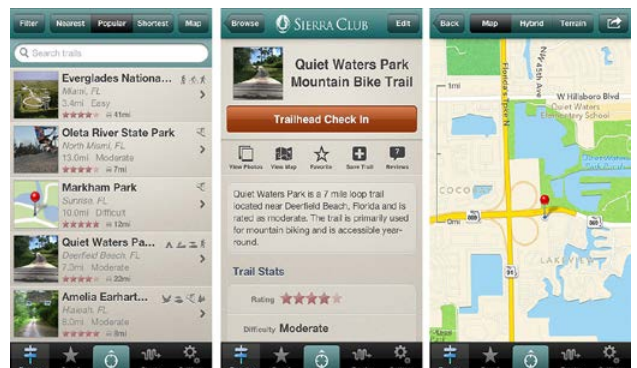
Filter Nearest Popular Shortest Map

Search trails

Everglades Nationa...
Miami, FL
3.4mi Easy
41mi

Oleta River State Park
North Miami, FL
13.0mi Moderate
7mi

Markham Park
Sunrise, FL
10.0mi Difficult
12mi

Quiet Waters Pa...
Deerfield Beach, FL
7.3mi Moderate
20mi

Amelia Earhart...
Hialeah, FL
6.0mi Moderate

Browse SIERRA CLUB Edit

Quiet Waters Park Mountain Bike Trail

Trailhead Check In

View Photos View Map Favorite Save Trail Reviews

Quiet Waters Park is a 7 mile loop trail located near Deerfield Beach, Florida and is rated as moderate. The trail is primarily used for mountain biking and is accessible year-round.

Trail Stats

Rating

Difficulty Moderate

Back Map Hybrid Terrain

1mi
Florida's Tpke N
W Hillsboro Blvd
NW 45th Ave
Elementary School
COCO
869
LAKEVI
91